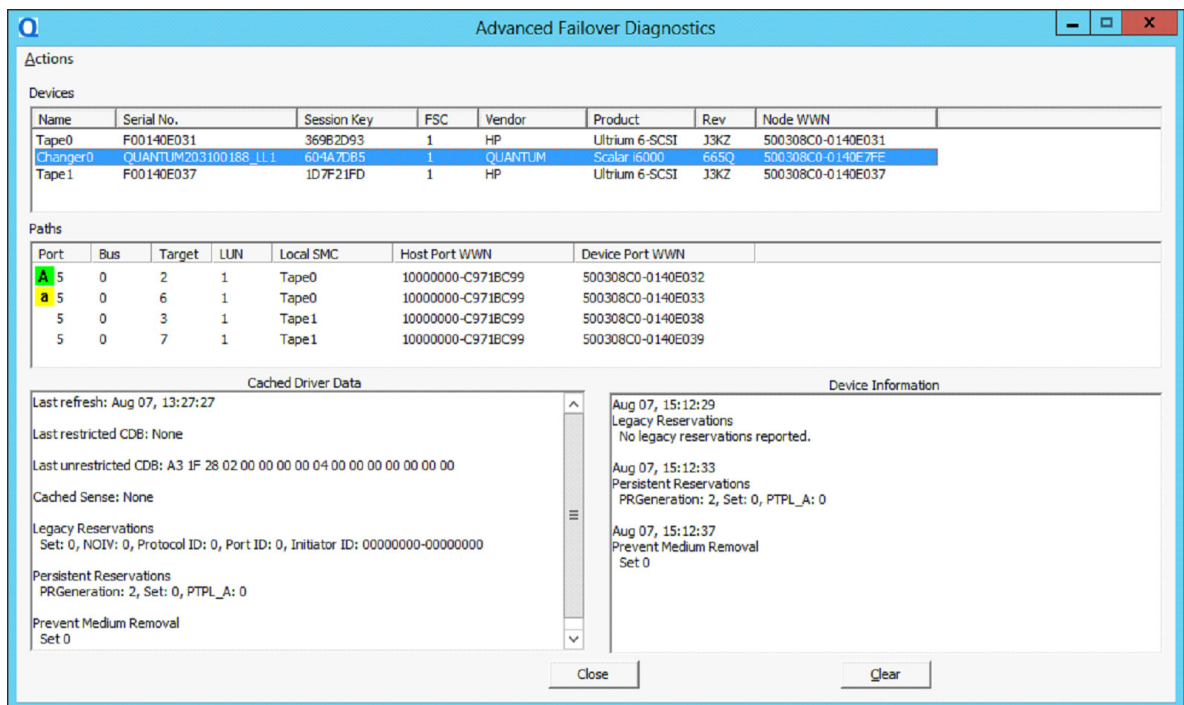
Advanced Failover Diagnostics

Actions

Devices

| Name | Serial No. | Session Key | FSC | Vendor | Product | Rev | Node WWN |
|---|---|---|---|---|---|---|---|
| Tape0 | F00140E031 | 369B2D93 | 1 | HP | Ultrium 6-SCSI | J3KZ | 500308C0-0140E031 |
| Changer0 | QUANTUM203100188_LL1 | 604A7DB5 | 1 | QUANTUM | Scalar i6000 | 665Q | 500308C0-0140E7FE |
| Tape1 | F00140E037 | 1D7F21FD | 1 | HP | Ultrium 6-SCSI | J3KZ | 500308C0-0140E037 |

Paths

| Port | Bus | Target | LUN | Local SMC | Host Port WWN | Device Port WWN |
|---|---|---|---|---|---|---|
| A 5 | 0 | 2 | 1 | Tape0 | 10000000-C971BC99 | 500308C0-0140E032 |
| a 5 | 0 | 6 | 1 | Tape0 | 10000000-C971BC99 | 500308C0-0140E033 |
| 5 | 0 | 3 | 1 | Tape1 | 10000000-C971BC99 | 500308C0-0140E038 |
| 5 | 0 | 7 | 1 | Tape1 | 10000000-C971BC99 | 500308C0-0140E039 |

Cached Driver Data

Last refresh: Aug 07, 13:27:27

Last restricted CDB: None

Last unrestricted CDB: A3 1F 28 02 00 00 00 00 04 00 00 00 00 00 00 00

Cached Sense: None

Legacy Reservations
Set: 0, NOIV: 0, Protocol ID: 0, Port ID: 0, Initiator ID: 00000000-00000000

Persistent Reservations
PRGeneration: 2, Set: 0, PTPL_A: 0

Prevent Medium Removal
Set 0

Device Information

Aug 07, 15:12:29
Legacy Reservations
No legacy reservations reported.

Aug 07, 15:12:33
Persistent Reservations
PRGeneration: 2, Set: 0, PTPL_A: 0

Aug 07, 15:12:37
Prevent Medium Removal
Set 0

Close

Clear